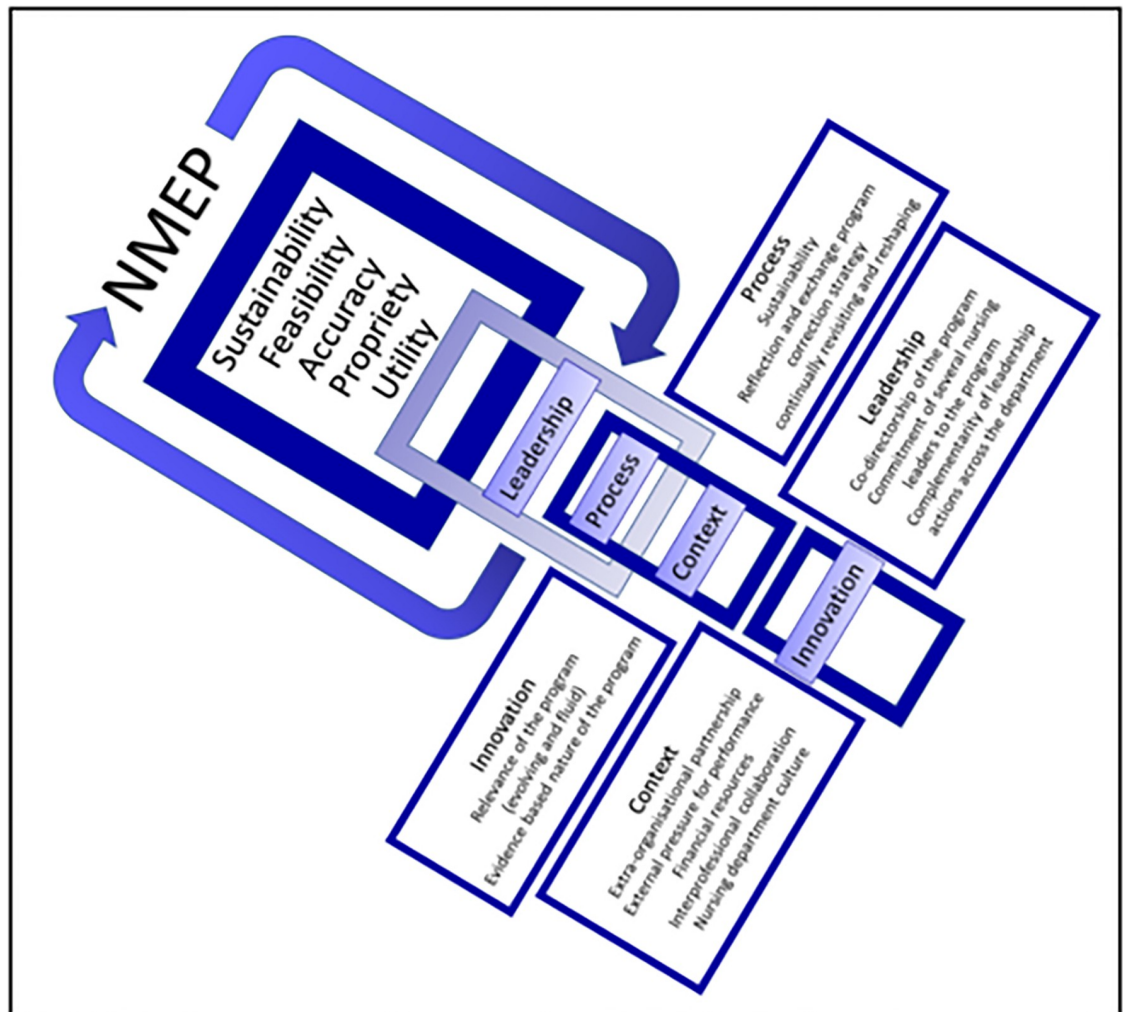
NMEP

Sustainability
Feasibility
Accuracy
Propriety
Utility

Leadership
Process
Context
Innovation

Process
Sustainability
Reflection and exchange program correction strategy
continually revisiting and reshaping

Leadership
Co-directorship of the program
Commitment of several nursing leaders to the program
Complementarity of leadership actions across the department

Innovation
Relevance of the program (evolving and fluid)
Evidence based nature of the program

Context
Extra-organisational partnership
External pressure for performance
Financial resources
Interprofessional collaboration
Nursing department culture